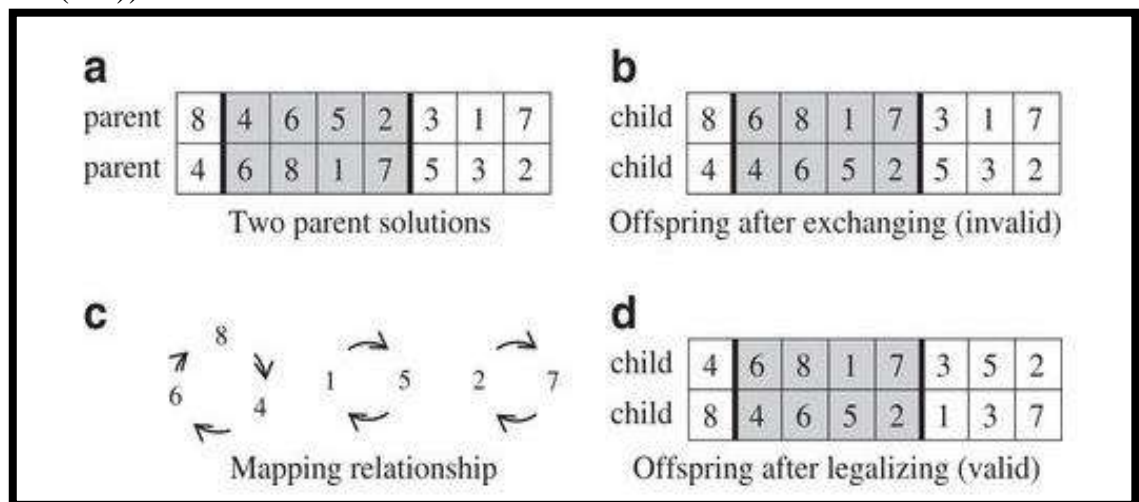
a

| parent | 8 | 4 | 6 | 5 | 2 | 3 | 1 | 7 |
|---|---|---|---|---|---|---|---|---|
| parent | 4 | 6 | 8 | 1 | 7 | 5 | 3 | 2 |

Two parent solutions

b

| child | 8 | 6 | 8 | 1 | 7 | 3 | 1 | 7 |
|---|---|---|---|---|---|---|---|---|
| child | 4 | 4 | 6 | 5 | 2 | 5 | 3 | 2 |

Offspring after exchanging (invalid)

c

8 4 6 1 5 2 7

Mapping relationship

d

| child | 4 | 6 | 8 | 1 | 7 | 3 | 5 | 2 |
|---|---|---|---|---|---|---|---|---|
| child | 8 | 4 | 6 | 5 | 2 | 1 | 3 | 7 |

Offspring after legalizing (valid)